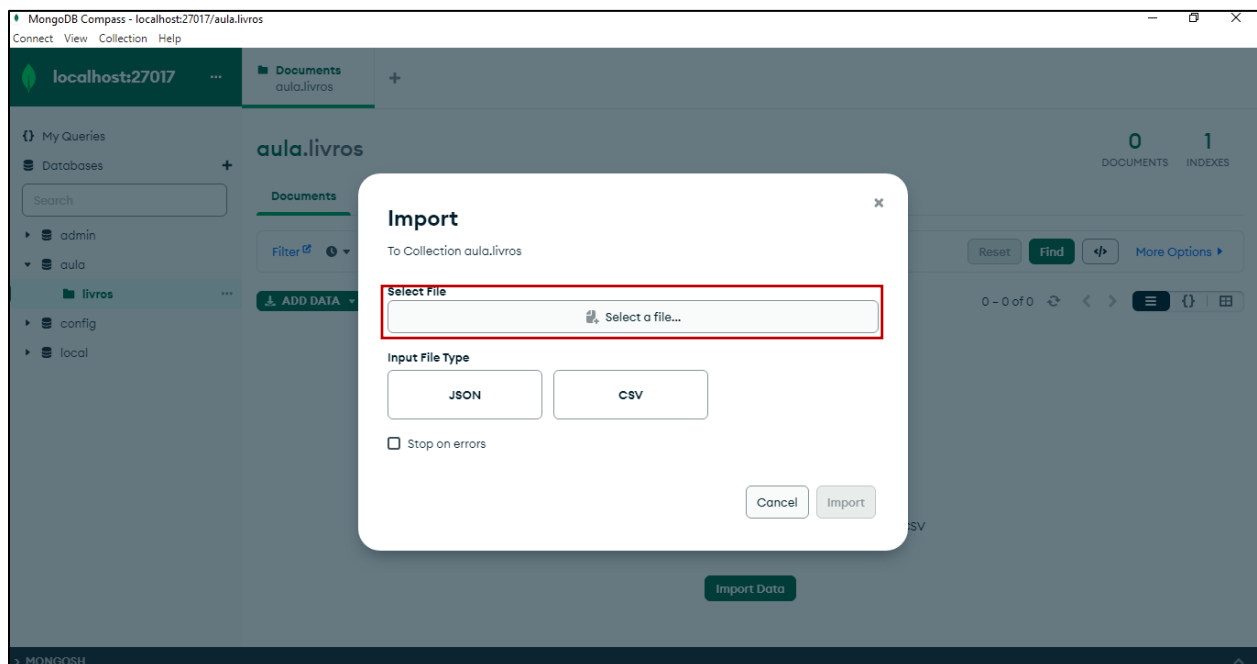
MongoDB Compass - localhost:27017/aula.livros
Connect View Collection Help

localhost:27017 ...

Documents
aula.livros
+

{} My Queries
Databases +
Search
admin
aula
livros ...
config
local

aula.livros
0 DOCUMENTS 1 INDEXES

Documents

Filter
Reset Find </> More Options ▸

ADD DATA
0 – 0 of 0

Import
To Collection aula.livros

Select File
Select a file...

Input File Type
JSON
CSV

Stop on errors

Cancel Import

SV

Import Data

> MONGOSH